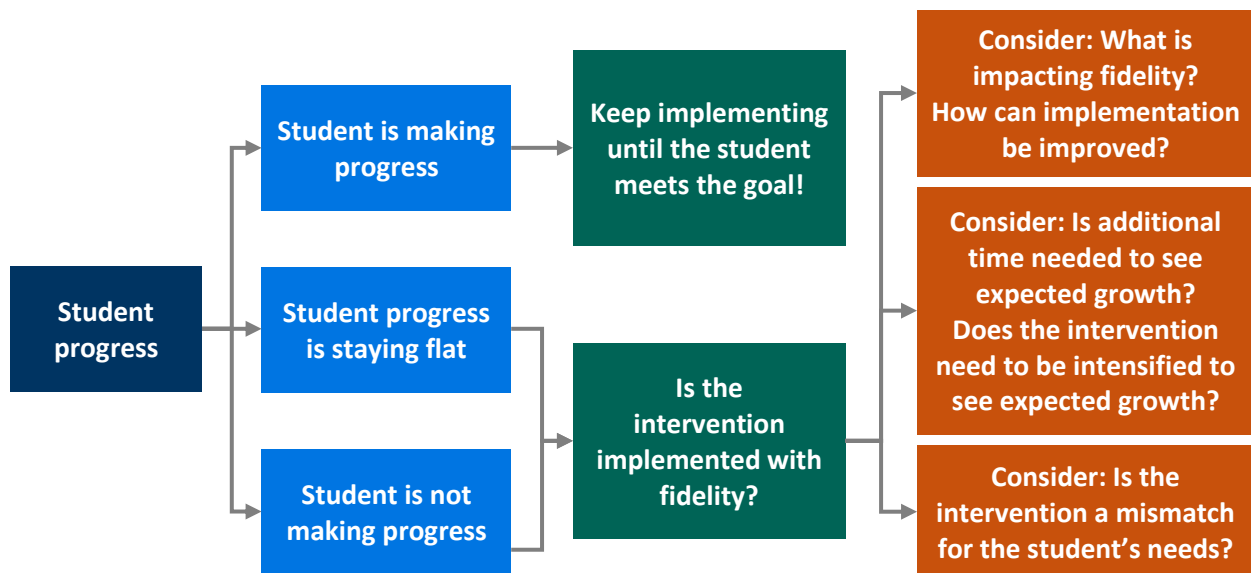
Student progress

Student is making progress

Student progress is staying flat

Student is not making progress

Keep implementing until the student meets the goal!

Is the intervention implemented with fidelity?

Consider: What is impacting fidelity? How can implementation be improved?

Consider: Is additional time needed to see expected growth? Does the intervention need to be intensified to see expected growth?

Consider: Is the intervention a mismatch for the student's needs?